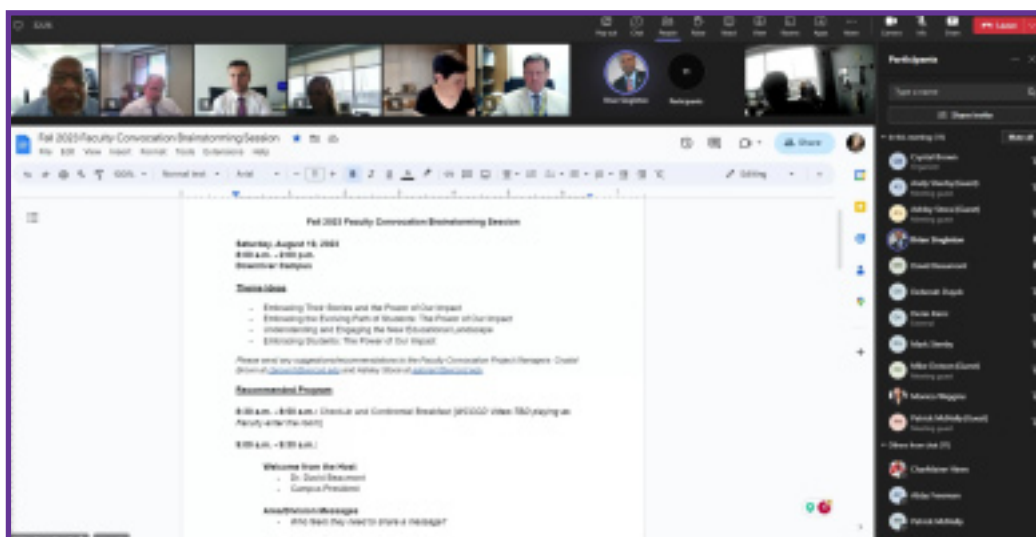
Fall 2023 Faculty Convocation Brainstorming Session

Share

Editing

Fall 2023 Faculty Convocation Brainstorming Session

Saturday, August 19, 2023
8:00 a.m. – 2:00 p.m.
Downriver Campus

Theme Ideas

- Embracing Their Stories and the Power of Our Impact
- Embracing the Evolving Path of Students: The Power of Our Impact
- Understanding and Engaging the New Educational Landscape
- Embracing Students: The Power of Our Impact

Please send any suggestions/recommendations to the Faculty Convocation Project Managers: Crystal Brown at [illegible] and Ashley Glova at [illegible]

Recommended Program

8:00 a.m. – 9:00 a.m. | Check-in and Continental Breakfast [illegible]

9:00 a.m. – 9:30 a.m. |

Welcome from the Host
- Dr. David Beaumont
- Campus President

Area/Division Messages
- Who feels they need to share a message?

Participants

Type a name

Share invite

In this meeting

Crystal Brown
Organizer

Andy Vachy (Guest)
Meeting guest

Ashley Glova (Guest)
Meeting guest

Brian Singleton

David Beaumont

Deborah Boyd

Pierre Kent
External

Mark Danby

Mike Dodson (Guest)
Meeting guest

Monica Wiggins

Patrick McNally (Guest)
Meeting guest

Others from chat

Charlotte Hann

Aldar Freeman

Patrick McNally

Leave